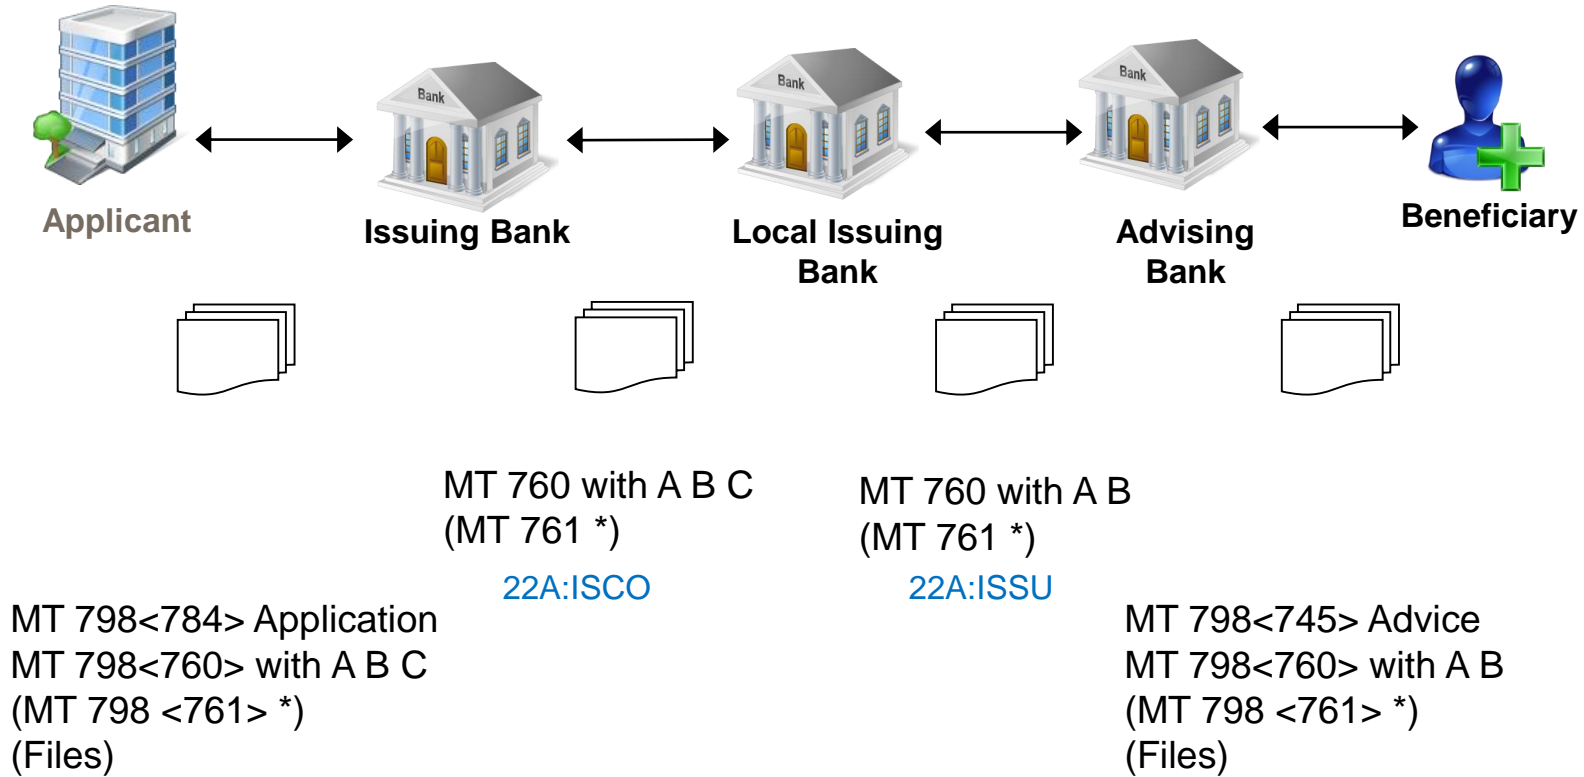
Bank

Bank

Bank

Applicant

Issuing Bank

Local Issuing Bank

Advising Bank

Beneficiary

MT 760 with A B C
(MT 761 *)

22A:ISCO

MT 760 with A B
(MT 761 *)

22A:ISSU

MT 798<784> Application
MT 798<760> with A B C
(MT 798 <761> *)
(Files)

MT 798<745> Advice
MT 798<760> with A B
(MT 798 <761> *)
(Files)